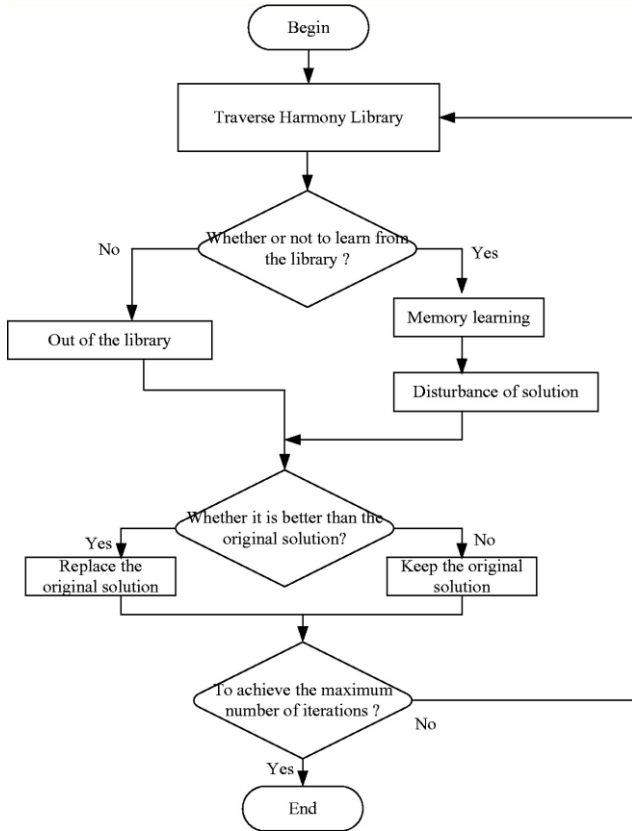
Begin

Traverse Harmony Library

Whether or not to learn from the library ?

No

Yes

Out of the library

Memory learning

Disturbance of solution

Whether it is better than the original solution?

Yes

No

Replace the original solution

Keep the original solution

To achieve the maximum number of iterations ?

No

Yes

End